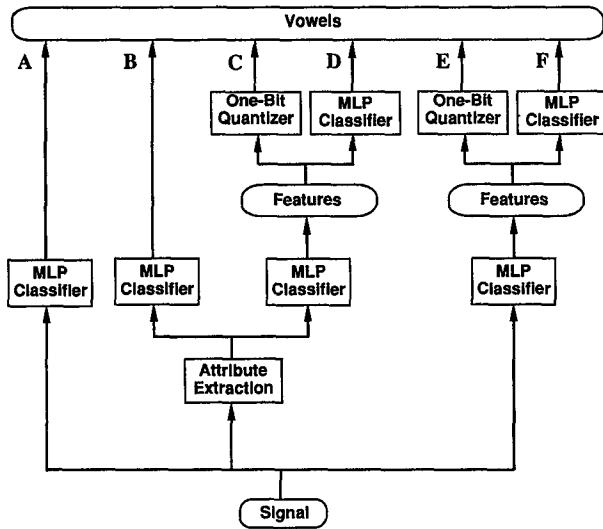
Vowels

A

B

C

D

E

F

One-Bit Quantizer

MLP Classifier

One-Bit Quantizer

MLP Classifier

Features

Features

MLP Classifier

MLP Classifier

MLP Classifier

MLP Classifier

Attribute Extraction

Signal